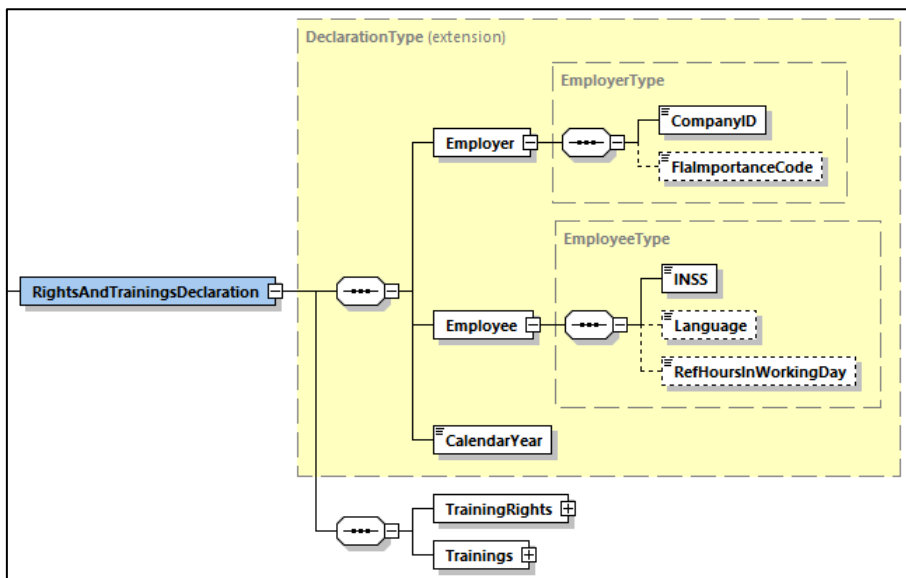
DeclarationType (extension)

EmployerType

CompanyID

FlaImportanceCode

Employer

EmployeeType

INSS

Language

RefHoursInWorkingDay

RightsAndTrainingsDeclaration

Employee

CalendarYear

TrainingRights

Trainings